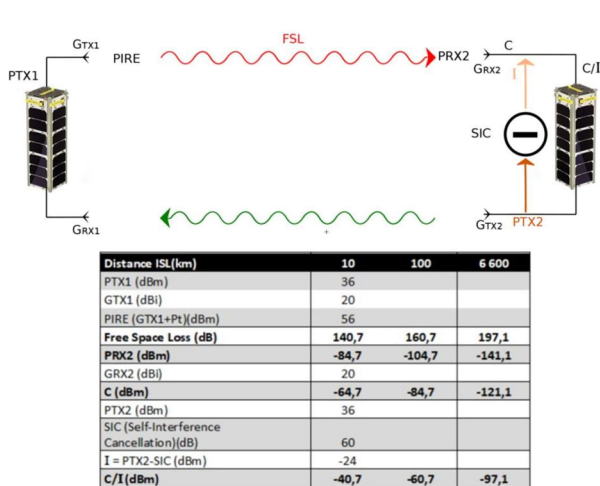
$G_{TX1}$

PIRE

FSL

PRX2

C

$G_{RX2}$

C/I

PTX1

I

SIC

$G_{RX1}$

$G_{TX2}$

PTX2

| Distance ISL(km) | 10 | 100 | 6 600 |
|---|---|---|---|
| PTX1 (dBm) | 36 | | |
| GTX1 (dBi) | 20 | | |
| PIRE (GTX1+Pt)(dBm) | 56 | | |
| Free Space Loss (dB) | 140,7 | 160,7 | 197,1 |
| PRX2 (dBm) | -84,7 | -104,7 | -141,1 |
| GRX2 (dBi) | 20 | | |
| C (dBm) | -64,7 | -84,7 | -121,1 |
| PTX2 (dBm) | 36 | | |
| SIC (Self-Interference Cancellation)(dB) | 60 | | |
| I = PTX2-SIC (dBm) | -24 | | |
| C/I (dBm) | -40,7 | -60,7 | -97,1 |